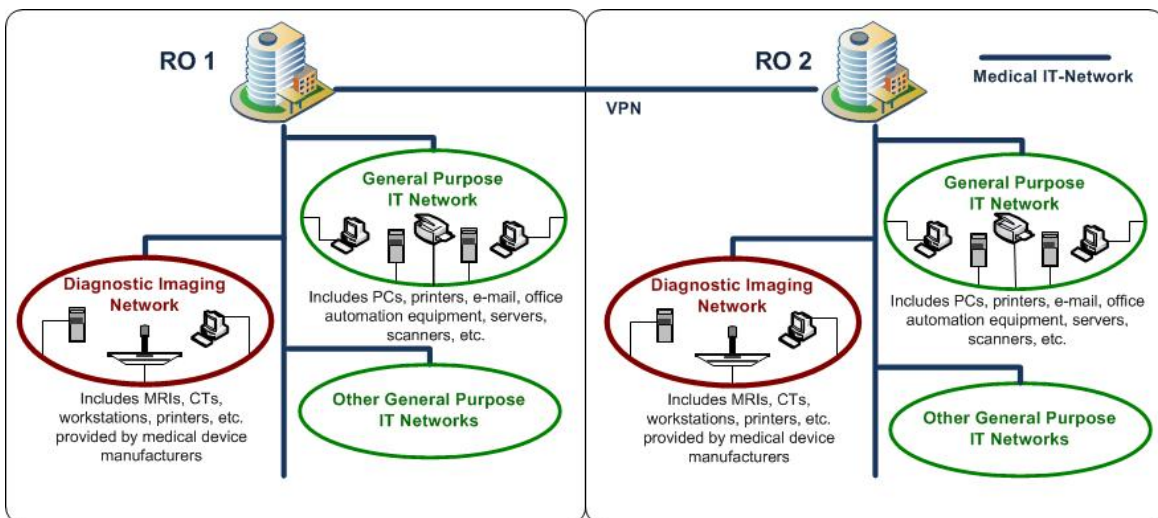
RO 1

General Purpose IT Network

Includes PCs, printers, e-mail, office automation equipment, servers, scanners, etc.

Diagnostic Imaging Network

Includes MRIs, CTs, workstations, printers, etc. provided by medical device manufacturers

Other General Purpose IT Networks

VPN

RO 2

Medical IT-Network

General Purpose IT Network

Includes PCs, printers, e-mail, office automation equipment, servers, scanners, etc.

Diagnostic Imaging Network

Includes MRIs, CTs, workstations, printers, etc. provided by medical device manufacturers

Other General Purpose IT Networks